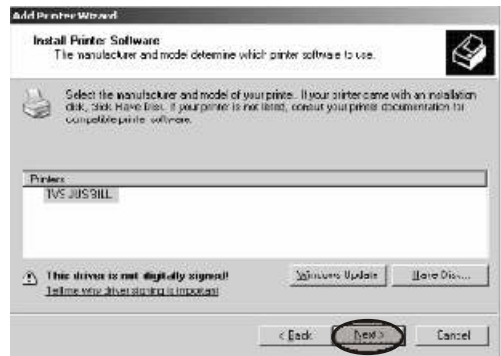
Add Printer Wizard

Install Printer Software
The manufacturer and model determine which printer software to use.

Select the manufacturer and model of your printer. If your printer came with an installation disk, click Have Disk. If your printer is not listed, consult your printer documentation for compatible printer software.

Printers
TVS JUSBILL

This driver is not digitally signed!
Tell me why driver signing is important

Windows Update
Have Disk...

< Back
Next >
Cancel